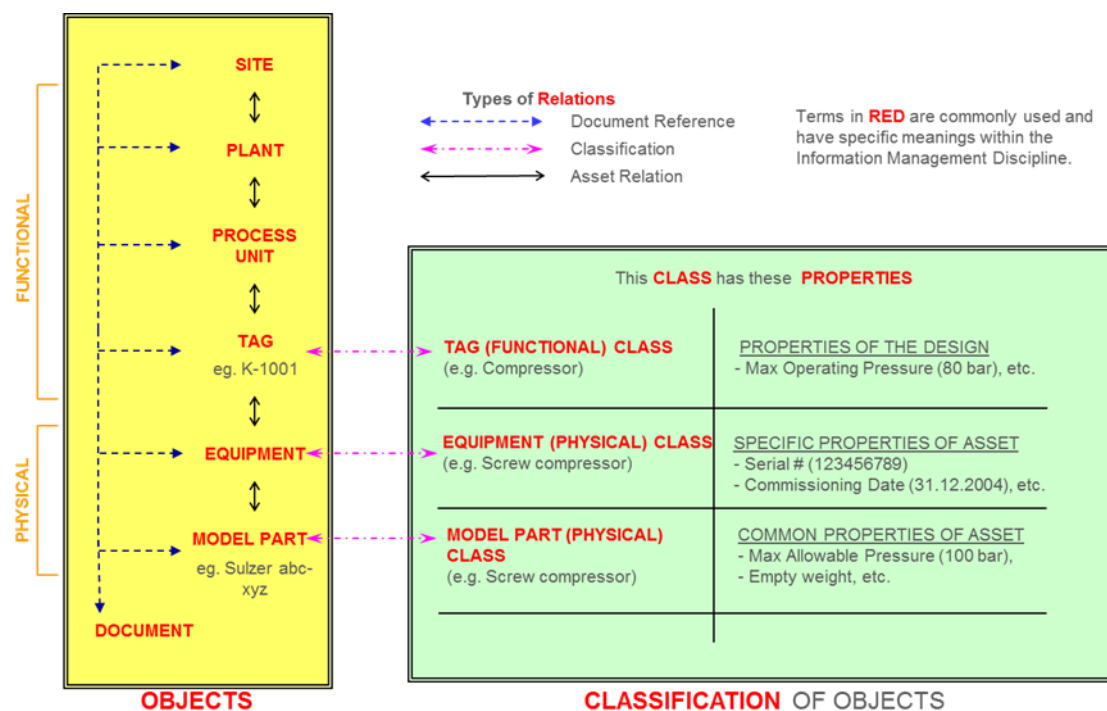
FUNCTIONAL

PHYSICAL

SITE

PLANT

PROCESS UNIT

TAG
eg. K-1001

EQUIPMENT

MODEL PART
eg. Sulzer abc-xyz

DOCUMENT

OBJECTS

Types of Relations
Document Reference
Classification
Asset Relation

Terms in RED are commonly used and have specific meanings within the Information Management Discipline.

This CLASS has these PROPERTIES

| | |
|---|---|
| TAG (FUNCTIONAL) CLASS (e.g. Compressor) | PROPERTIES OF THE DESIGN - Max Operating Pressure (80 bar), etc. |
| EQUIPMENT (PHYSICAL) CLASS (e.g. Screw compressor) | SPECIFIC PROPERTIES OF ASSET - Serial # (123456789) - Commissioning Date (31.12.2004), etc. |
| MODEL PART (PHYSICAL) CLASS (e.g. Screw compressor) | COMMON PROPERTIES OF ASSET - Max Allowable Pressure (100 bar), - Empty weight, etc. |

CLASSIFICATION OF OBJECTS